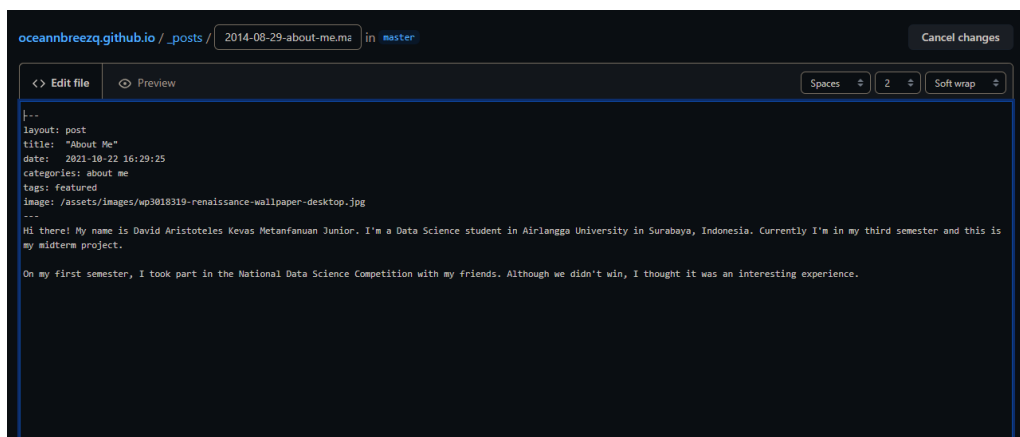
oceanbreezq.github.io / _posts / 2014-08-29-about-me.ma in master

Cancel changes

<> Edit file

Preview

Spaces

2

Soft wrap

---
layout: post
title: "About Me"
date: 2021-10-22 16:29:25
categories: about me
tags: featured
image: /assets/images/wp3018319-renaissance-wallpaper-desktop.jpg
---
Hi there! My name is David Aristoteles Kevas Metanfanuan Junior. I'm a Data Science student in Airlangga University in Surabaya, Indonesia. Currently I'm in my third semester and this is my midterm project.

On my first semester, I took part in the National Data Science Competition with my friends. Although we didn't win, I thought it was an interesting experience.